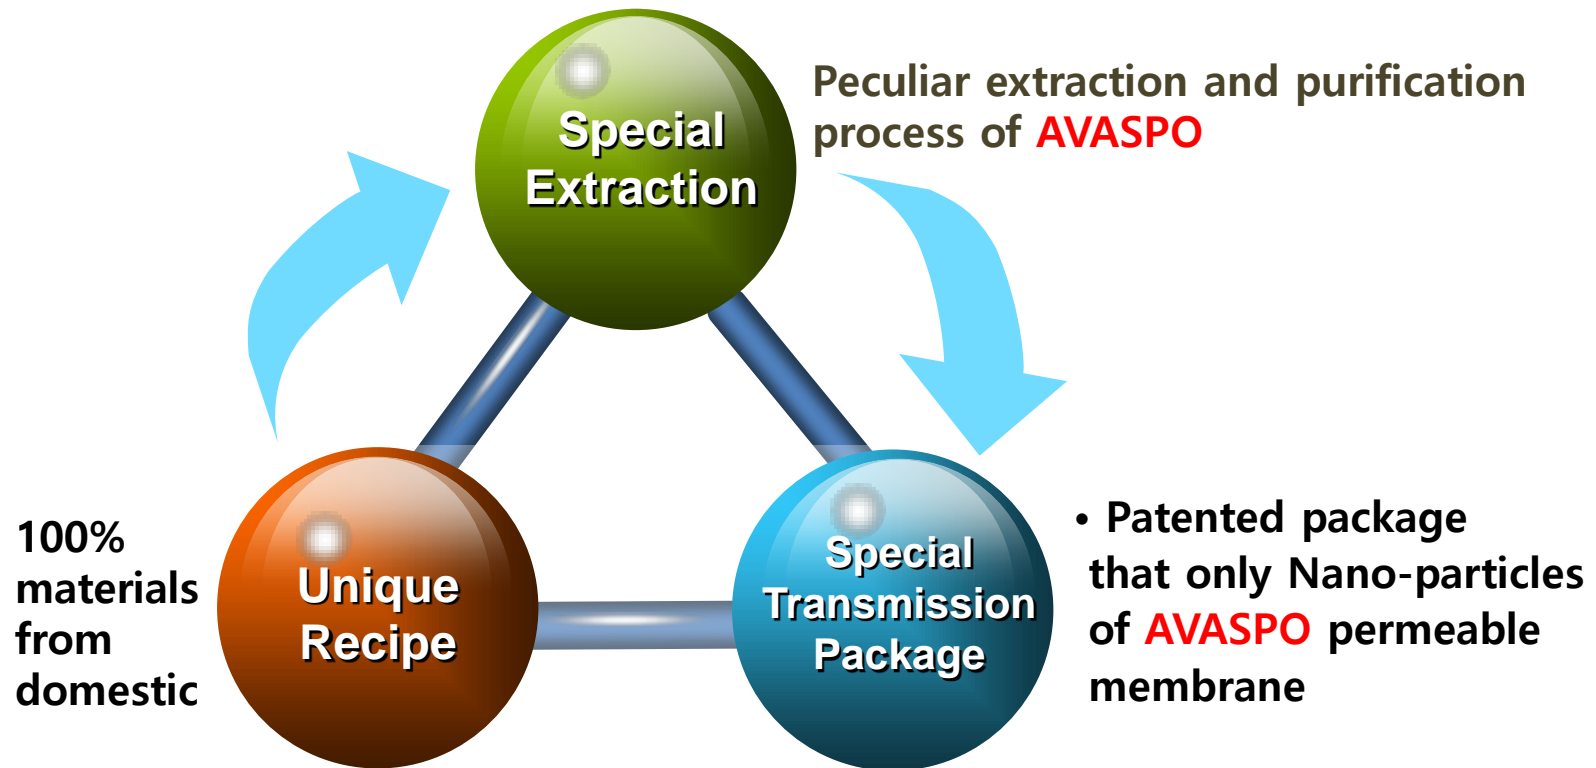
Special Extraction

Peculiar extraction and purification process of AVASPO

Special Transmission Package

• Patented package that only Nano-particles of AVASPO permeable membrane

Unique Recipe

100% materials from domestic